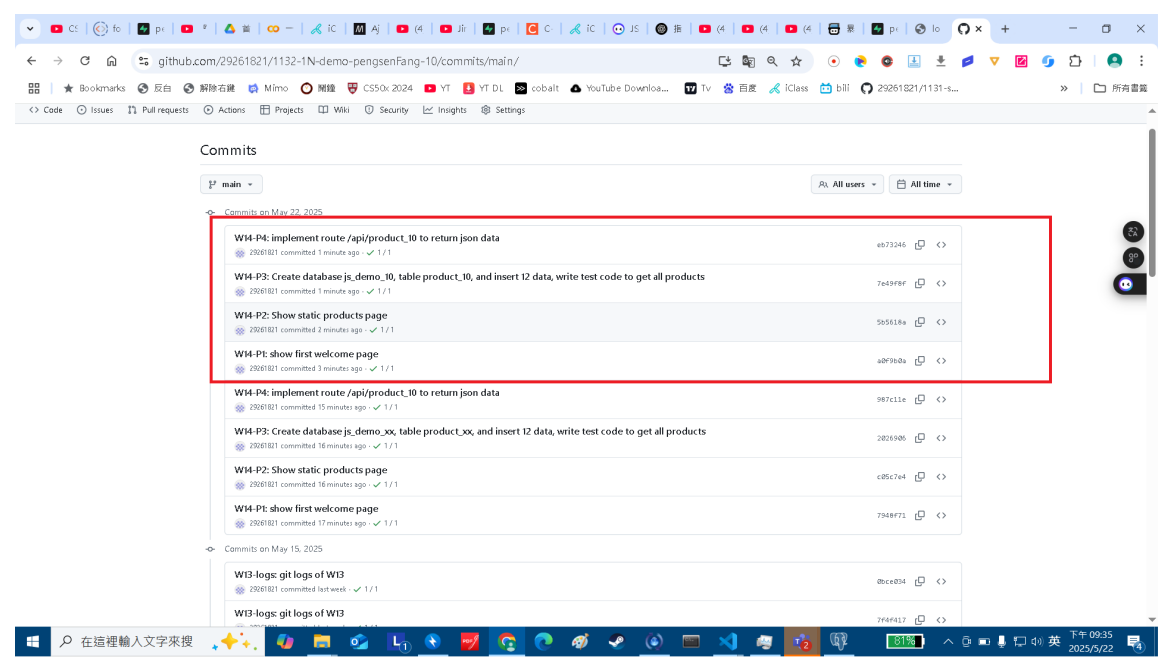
github.com/29261821/1132-1N-demo-pengsenFang-10/commits/main/

Bookmarks 反台 解除右鍵 Mimo 剛鐘 CS50x 2024 YT YT DL cobalt YouTube Downloa... Tv 百度 iClass bili 29261821/1131-s... 所有書籤

Code Issues Pull requests Actions Projects Wiki Security Insights Settings

Commits

main

All users All time

Commits on May 22, 2025

W14-P4: implement route /api/product_10 to return json data
29261821 committed 1 minute ago · 1 / 1
eb73246

W14-P3: Create database js_demo_10, table product_10, and insert 12 data, write test code to get all products
29261821 committed 1 minute ago · 1 / 1
7e49f8f

W14-P2: Show static products page
29261821 committed 2 minutes ago · 1 / 1
5b5618a

W14-P1: show first welcome page
29261821 committed 3 minutes ago · 1 / 1
a0f9b0a

W14-P4: implement route /api/product_10 to return json data
29261821 committed 15 minutes ago · 1 / 1
987c11e

W14-P3: Create database js_demo_xx, table product_xx, and insert 12 data, write test code to get all products
29261821 committed 16 minutes ago · 1 / 1
2026906

W14-P2: Show static products page
29261821 committed 16 minutes ago · 1 / 1
c05c7e4

W14-P1: show first welcome page
29261821 committed 17 minutes ago · 1 / 1
7940f71

Commits on May 15, 2025

W13-logs: git logs of W13
29261821 committed last week · 1 / 1
0bce034

W13-logs: git logs of W13
7f4f417

在這裡輸入文字來搜 81% 英 下午 09:35 2025/5/22